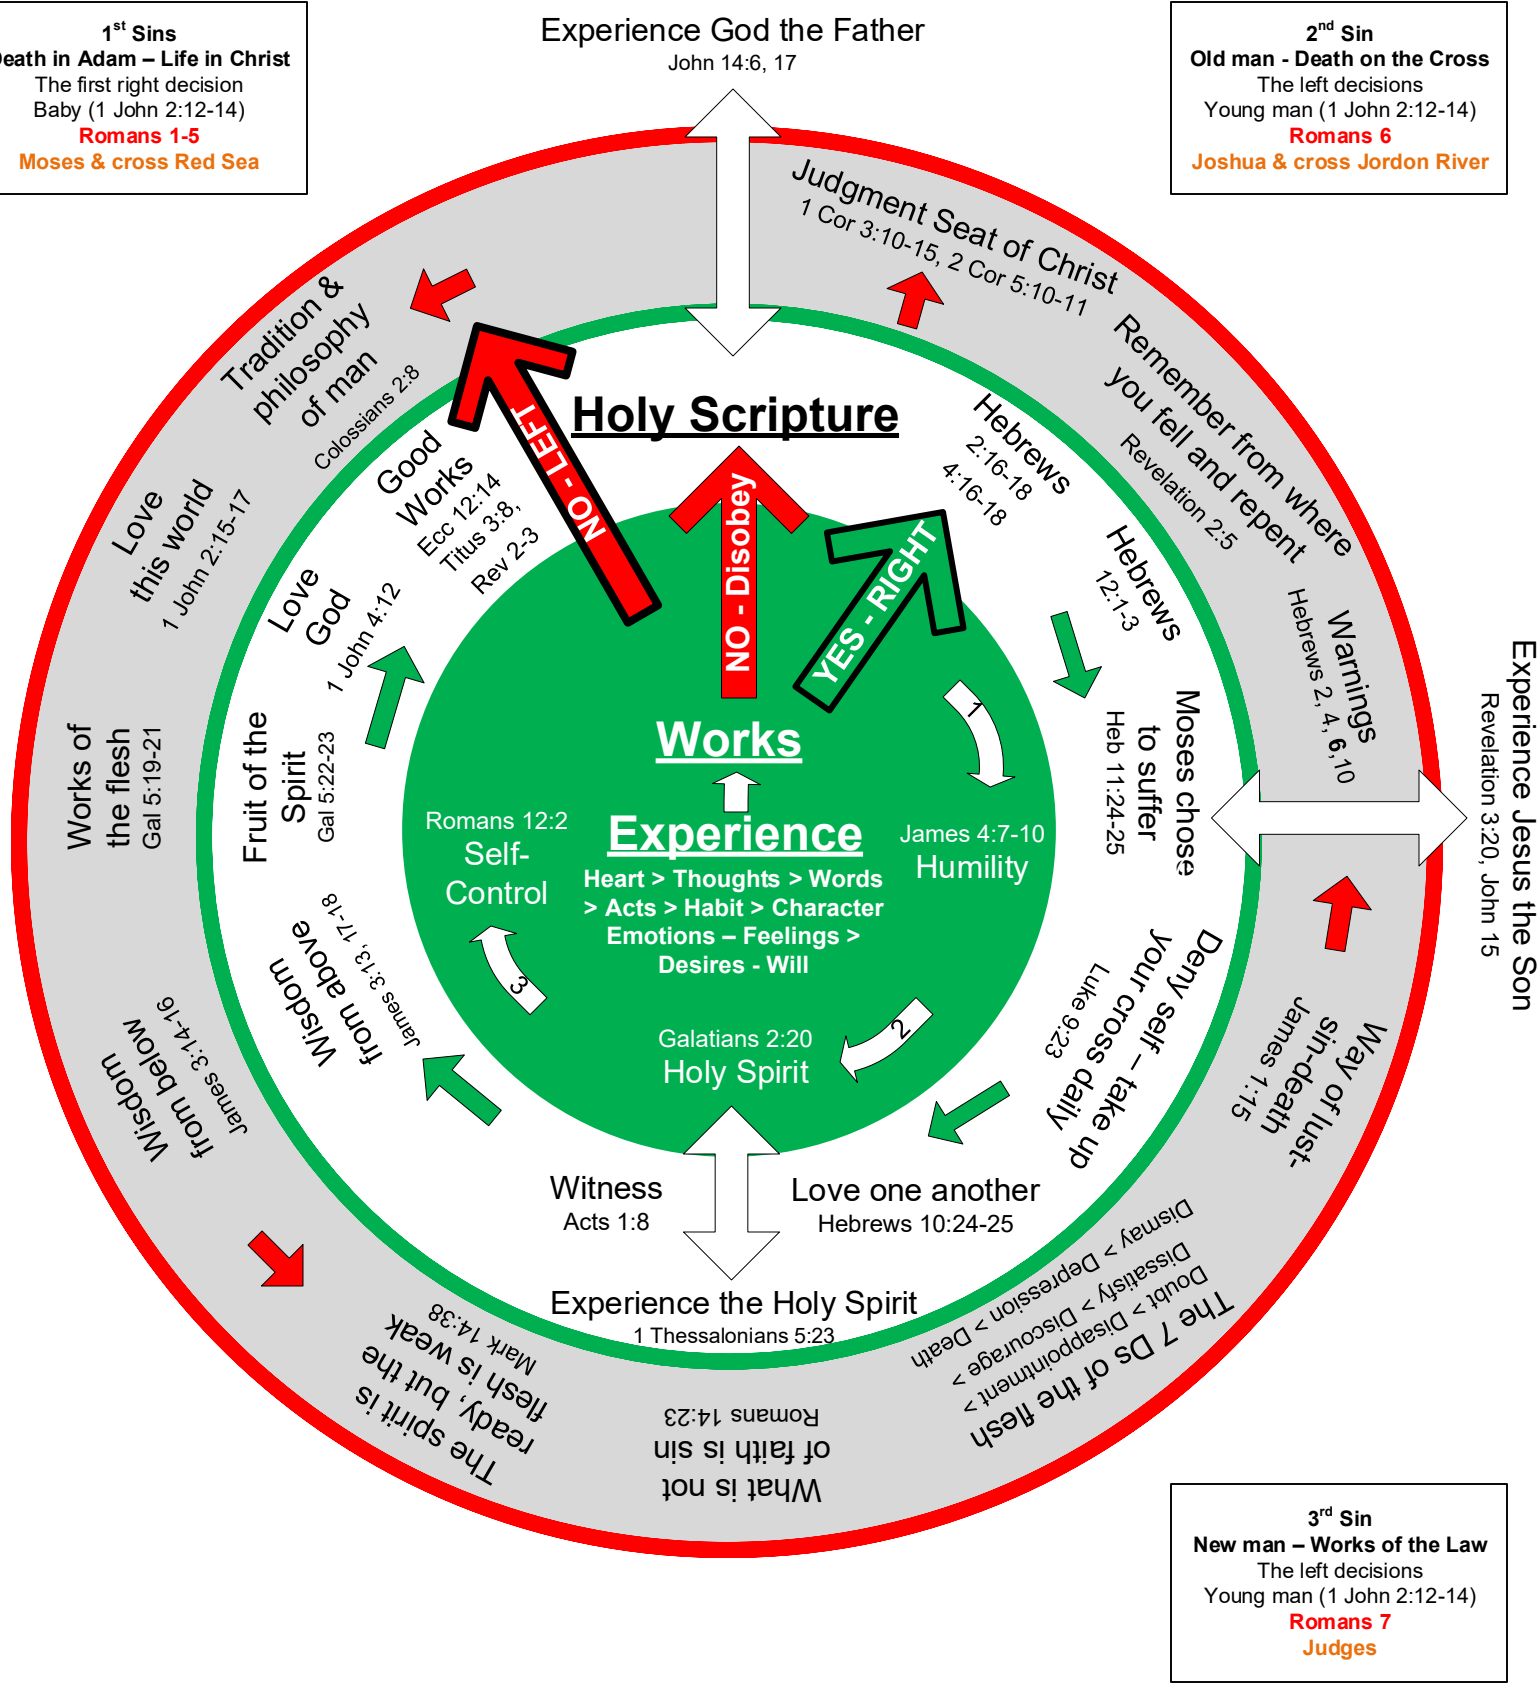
1$^{st}$ Sins
Death in Adam – Life in Christ
The first right decision
Baby (1 John 2:12-14)
Romans 1-5
Moses & cross Red Sea

Experience God the Father
John 14:6, 17

2$^{nd}$ Sin
Old man - Death on the Cross
The left decisions
Young man (1 John 2:12-14)
Romans 6
Joshua & cross Jordon River

Judgment Seat of Christ
1 Cor 3:10-15, 2 Cor 5:10-11

Remember from where you fell and repent
Revelation 2:5

Warnings
Hebrews 2, 4, 6,10

Experience Jesus the Son
Revelation 3:20, John 15

Way of lust-sin-death
James 1:15

The 7 Ds of the flesh
Doubt > Disappointment > Dissatisfy > Discourage > Depression > Dismay > Death

What is not of faith is sin
Romans 14:23

The spirit is ready, but the flesh is weak
Mark 14:38

Wisdom from below
James 3:14-16

Works of the flesh
Gal 5:19-21

Love this world
1 John 2:15-17

Tradition & philosophy of man
Colossians 2:8

Holy Scripture

Good Works
Ecc 12:14
Titus 3:8,
Rev 2-3

NO - LEFT

NO - Disobey

YES - RIGHT

Hebrews
2:16-18
4:16-18

Hebrews
12:1-3

Moses chose to suffer
Heb 11:24-25

Deny self – take up your cross daily
Luke 9:23

Love one another
Hebrews 10:24-25

Experience the Holy Spirit
1 Thessalonians 5:23

Witness
Acts 1:8

Wisdom from above
James 3:13, 17-18

Fruit of the Spirit
Gal 5:22-23

Love God
1 John 4:12

Works

Experience
Heart > Thoughts > Words > Acts > Habit > Character
Emotions – Feelings > Desires - Will

Romans 12:2
Self-Control

James 4:7-10
Humility

Galatians 2:20
Holy Spirit

1
2
3

3$^{rd}$ Sin
New man – Works of the Law
The left decisions
Young man (1 John 2:12-14)
Romans 7
Judges